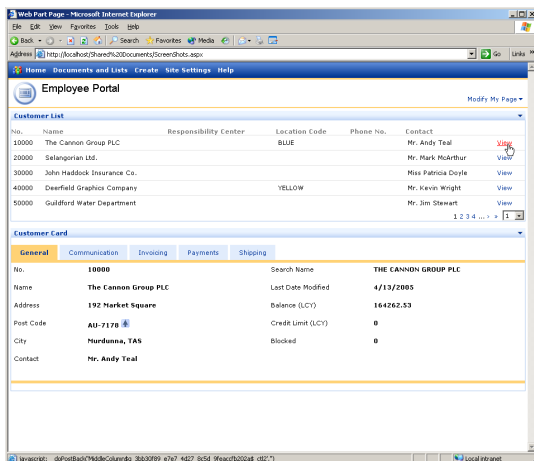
Web Part Page - Microsoft Internet Explorer

File Edit View Favorites Tools Help

Back Search Favorites Media

Address http://localhost/Shared%20Documents/ScreenShots.aspx Go Links

Home Documents and Lists Create Site Settings Help

Employee Portal

Modify My Page

Customer List

| No. | Name | Responsibility Center | Location Code | Phone No. | Contact | |
|---|---|---|---|---|---|---|
| 10000 | The Cannon Group PLC | | BLUE | | Mr. Andy Teal | View |
| 20000 | Selangorian Ltd. | | | | Mr. Mark McArthur | View |
| 30000 | John Haddock Insurance Co. | | | | Miss Patricia Doyle | View |
| 40000 | Deerfield Graphics Company | | YELLOW | | Mr. Kevin Wright | View |
| 50000 | Guildford Water Department | | | | Mr. Jim Stewart | View |

1 2 3 4 ... › » 1

Customer Card

General Communication Invoicing Payments Shipping

| | | | |
|---|---|---|---|
| No. | 10000 | Search Name | THE CANNON GROUP PLC |
| Name | The Cannon Group PLC | Last Date Modified | 4/13/2005 |
| Address | 192 Market Square | Balance (LCY) | 164262.53 |
| Post Code | AU-7178 | Credit Limit (LCY) | 0 |
| City | Murdunna, TAS | Blocked | 0 |
| Contact | Mr. Andy Teal | | |

javascript: doPostBack('MiddleColumn$g_3bb30f89_e7e7_4d27_8c5d_9feacc fb202a$_ctl2','')

Local intranet